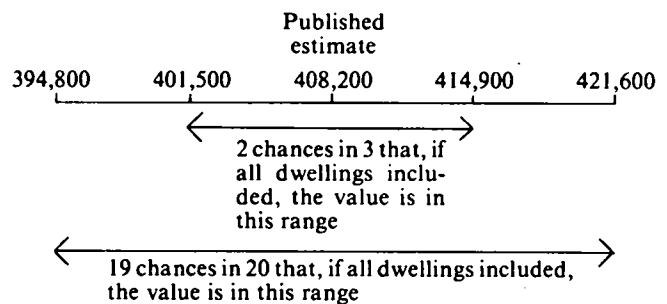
Published estimate

394,800 401,500 408,200 414,900 421,600

2 chances in 3 that, if all dwellings included, the value is in this range

19 chances in 20 that, if all dwellings included, the value is in this range